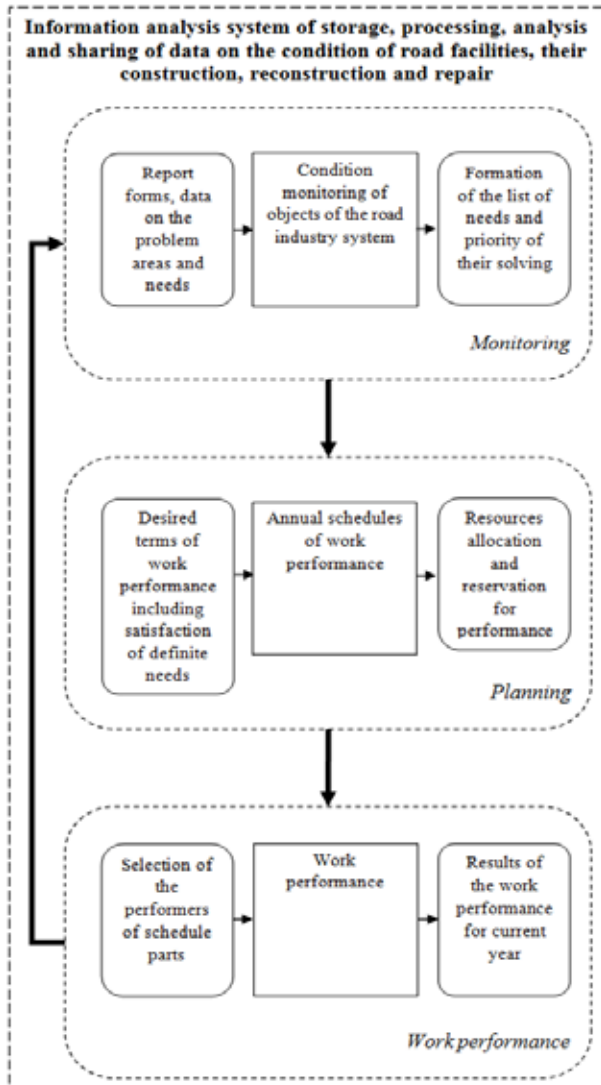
Information analysis system of storage, processing, analysis and sharing of data on the condition of road facilities, their construction, reconstruction and repair

Report forms, data on the problem areas and needs

Condition monitoring of objects of the road industry system

Formation of the list of needs and priority of their solving

Monitoring

Desired terms of work performance including satisfaction of definite needs

Annual schedules of work performance

Resources allocation and reservation for performance

Planning

Selection of the performers of schedule parts

Work performance

Results of the work performance for current year

Work performance